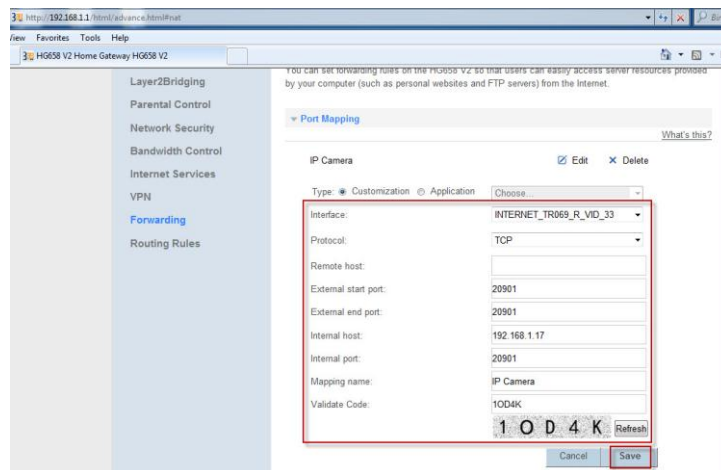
http://192.168.1.1/html/advance.html#nat

iew Favorites Tools Help

HG658 V2 Home Gateway HG658 V2

Layer2Bridging
Parental Control
Network Security
Bandwidth Control
Internet Services
VPN
Forwarding
Routing Rules

You can set forwarding rules on the HG658 V2 so that users can easily access server resources provided by your computer (such as personal websites and FTP servers) from the Internet.

Port Mapping

What's this?

IP Camera Edit Delete

Type: Customization Application Choose...

| | |
|---|---|
| Interface: | INTERNET_TR069_R_VID_33 |
| Protocol: | TCP |
| Remote host: | |
| External start port: | 20901 |
| External end port: | 20901 |
| Internal host: | 192.168.1.17 |
| Internal port: | 20901 |
| Mapping name: | IP Camera |
| Validate Code: | 1OD4K |

1 O D 4 K Refresh

Cancel Save